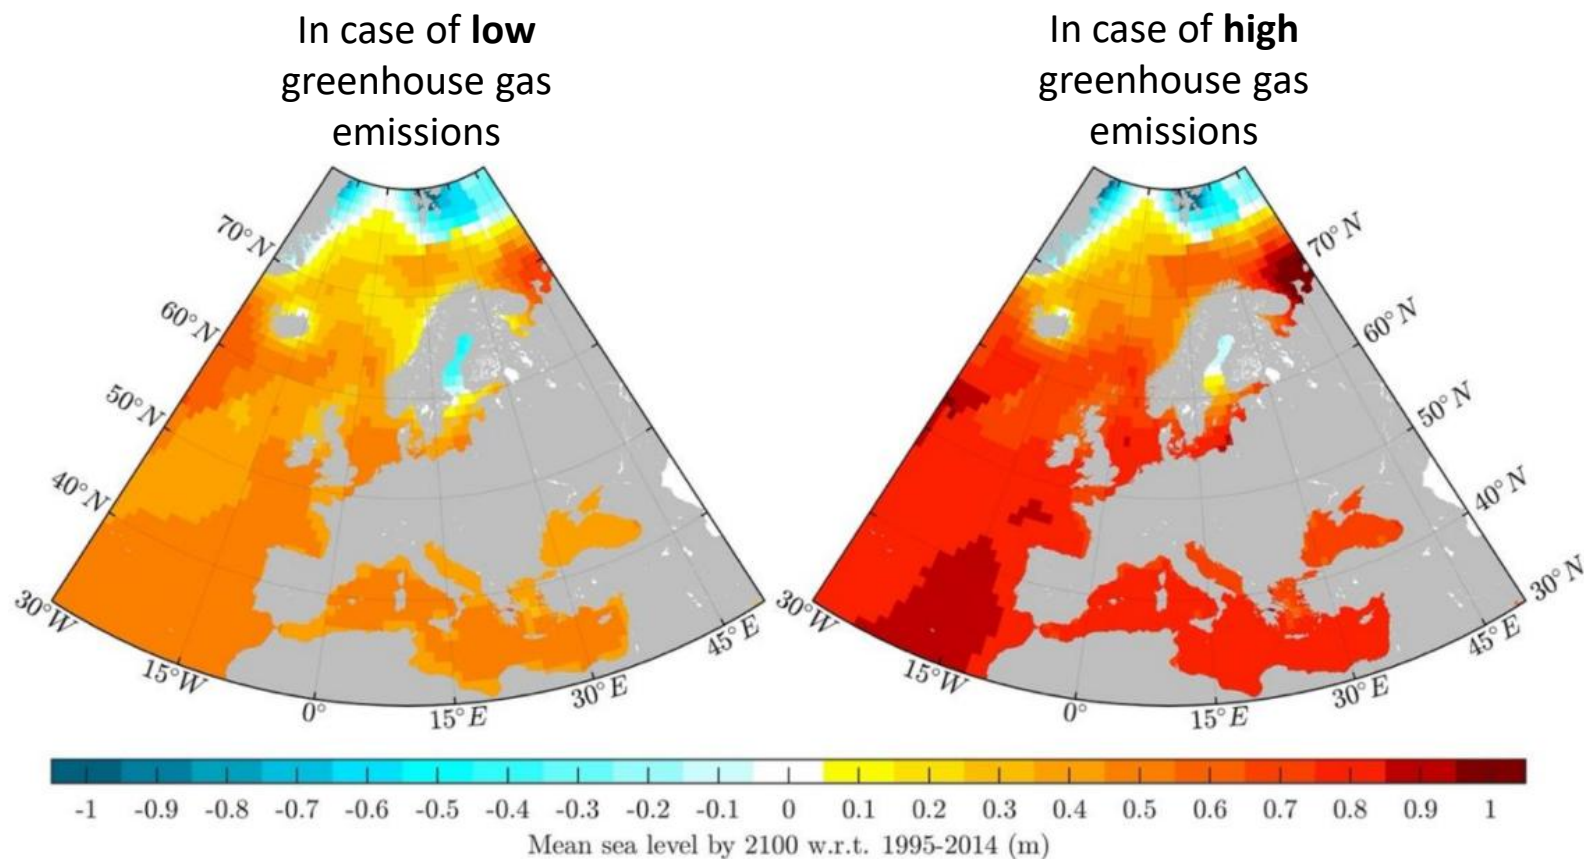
In case of **low** greenhouse gas emissions

In case of **high** greenhouse gas emissions

70° N
60° N
50° N
40° N
30° W
15° W
0°
15° E
30° E
45° E

70° N
60° N
50° N
40° N
30° N
30° W
15° W
0°
15° E
30° E
45° E

-1 -0.9 -0.8 -0.7 -0.6 -0.5 -0.4 -0.3 -0.2 -0.1 0 0.1 0.2 0.3 0.4 0.5 0.6 0.7 0.8 0.9 1

Mean sea level by 2100 w.r.t. 1995-2014 (m)